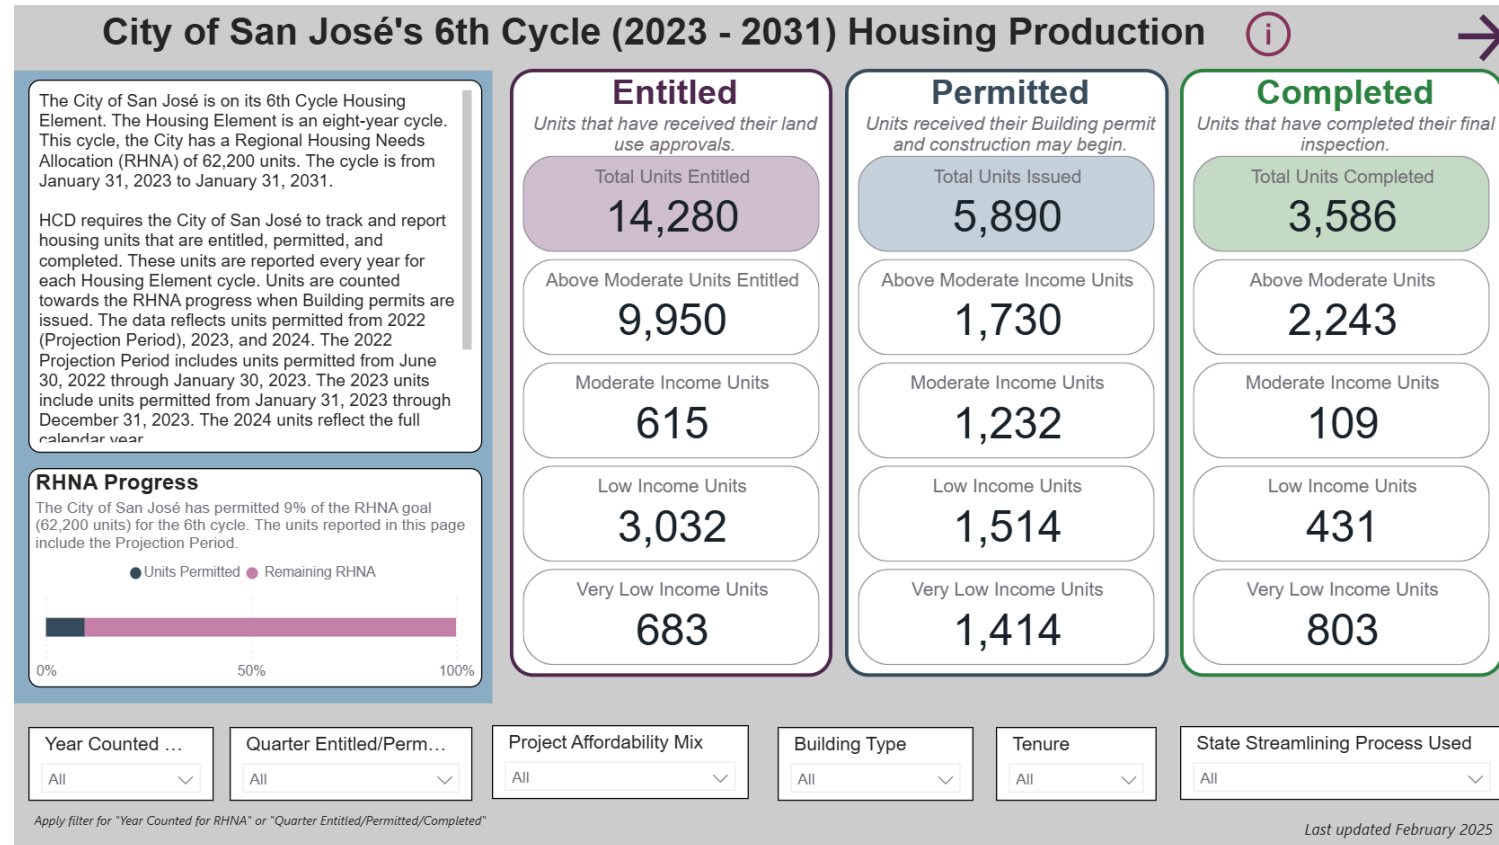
City of San José's 6th Cycle (2023 - 2031) Housing Production

The City of San José is on its 6th Cycle Housing Element. The Housing Element is an eight-year cycle. This cycle, the City has a Regional Housing Needs Allocation (RHNA) of 62,200 units. The cycle is from January 31, 2023 to January 31, 2031.

HCD requires the City of San José to track and report housing units that are entitled, permitted, and completed. These units are reported every year for each Housing Element cycle. Units are counted towards the RHNA progress when Building permits are issued. The data reflects units permitted from 2022 (Projection Period), 2023, and 2024. The 2022 Projection Period includes units permitted from June 30, 2022 through January 30, 2023. The 2023 units include units permitted from January 31, 2023 through December 31, 2023. The 2024 units reflect the full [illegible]

RHNA Progress
The City of San José has permitted 9% of the RHNA goal (62,200 units) for the 6th cycle. The units reported in this page include the Projection Period.

Units Permitted Remaining RHNA

0% 50% 100%

Entitled
Units that have received their land use approvals.
Total Units Entitled
14,280
Above Moderate Units Entitled
9,950
Moderate Income Units
615
Low Income Units
3,032
Very Low Income Units
683

Permitted
Units received their Building permit and construction may begin.
Total Units Issued
5,890
Above Moderate Income Units
1,730
Moderate Income Units
1,232
Low Income Units
1,514
Very Low Income Units
1,414

Completed
Units that have completed their final inspection.
Total Units Completed
3,586
Above Moderate Units
2,243
Moderate Income Units
109
Low Income Units
431
Very Low Income Units
803

Year Counted ...
All
Quarter Entitled/Perm...
All
Project Affordability Mix
All
Building Type
All
Tenure
All
State Streamlining Process Used
All

Apply filter for "Year Counted for RHNA" or "Quarter Entitled/Permitted/Completed"

Last updated February 2025